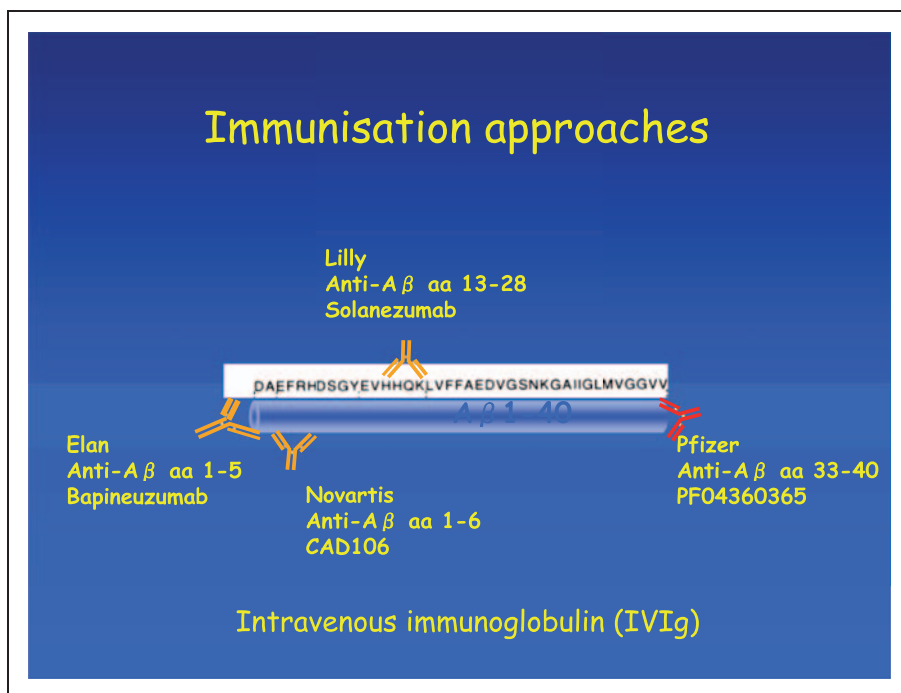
Immunisation approaches

Lilly
Anti-A$\beta$ aa 13-28
Solanezumab

DAEFRHDSGYEVHHQKLVFFAEDVGSNKGAIIGLMVGGVV

A$\beta$1-40

Elan
Anti-A$\beta$ aa 1-5
Bapineuzumab

Novartis
Anti-A$\beta$ aa 1-6
CAD106

Pfizer
Anti-A$\beta$ aa 33-40
PF04360365

Intravenous immunoglobulin (IVIg)